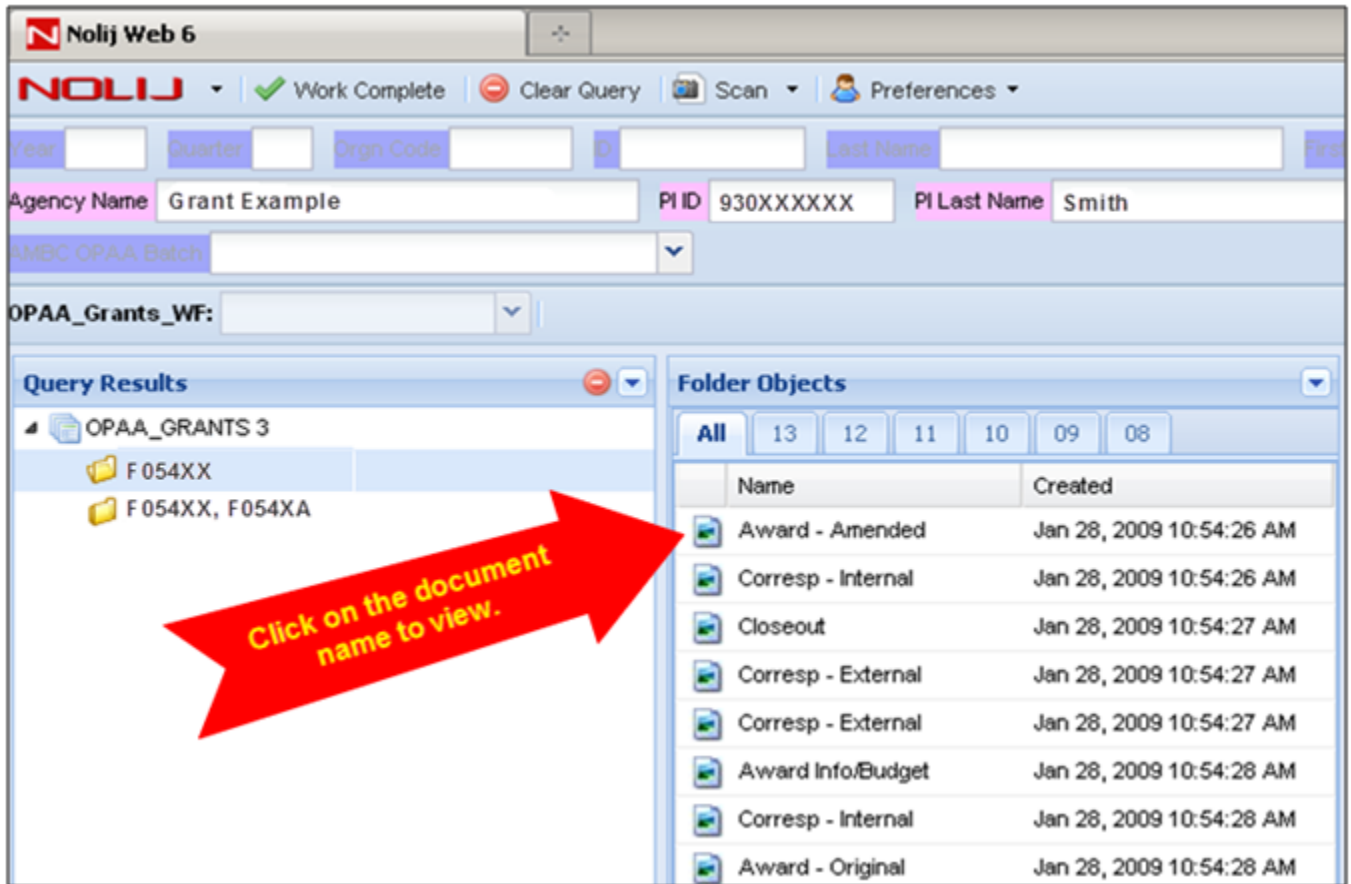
Nolij Web 6

NOLIJ Work Complete Clear Query Scan Preferences

Year Quarter Orgn Code ID Last Name First

Agency Name Grant Example PI ID 930XXXXXX PI Last Name Smith

AMBC OPAA Batch

OPAA_Grants_WF:

Query Results

OPAA_GRANTS 3
F054XX
F054XX, F054XA

Click on the document name to view.

Folder Objects

All 13 12 11 10 09 08

| Name | Created |
|---|---|
| Award - Amended | Jan 28, 2009 10:54:26 AM |
| Corresp - Internal | Jan 28, 2009 10:54:26 AM |
| Closeout | Jan 28, 2009 10:54:27 AM |
| Corresp - External | Jan 28, 2009 10:54:27 AM |
| Corresp - External | Jan 28, 2009 10:54:27 AM |
| Award Info/Budget | Jan 28, 2009 10:54:28 AM |
| Corresp - Internal | Jan 28, 2009 10:54:28 AM |
| Award - Original | Jan 28, 2009 10:54:28 AM |